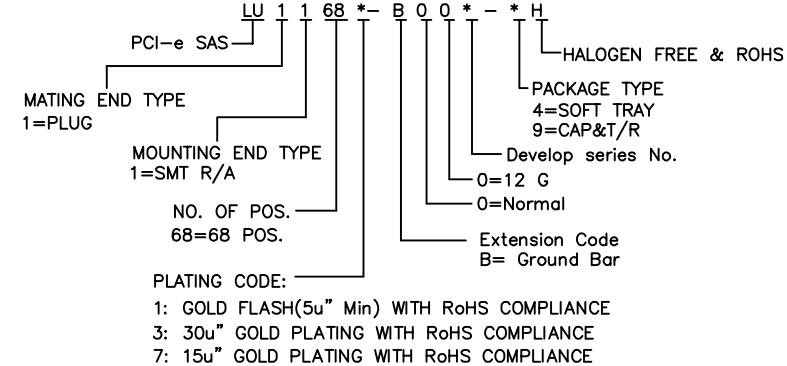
LU 1 1 68 *- B 0 0 * - * H

PCI-e SAS

HALOGEN FREE & ROHS

MATING END TYPE
1=PLUG

PACKAGE TYPE
4=SOFT TRAY
9=CAP&T/R

MOUNTING END TYPE
1=SMT R/A

Develop series No.

0=12 G

NO. OF POS.
68=68 POS.

0=Normal

Extension Code
B= Ground Bar

PLATING CODE:
1: GOLD FLASH(5u" Min) WITH RoHS COMPLIANCE
3: 30u" GOLD PLATING WITH RoHS COMPLIANCE
7: 15u" GOLD PLATING WITH RoHS COMPLIANCE